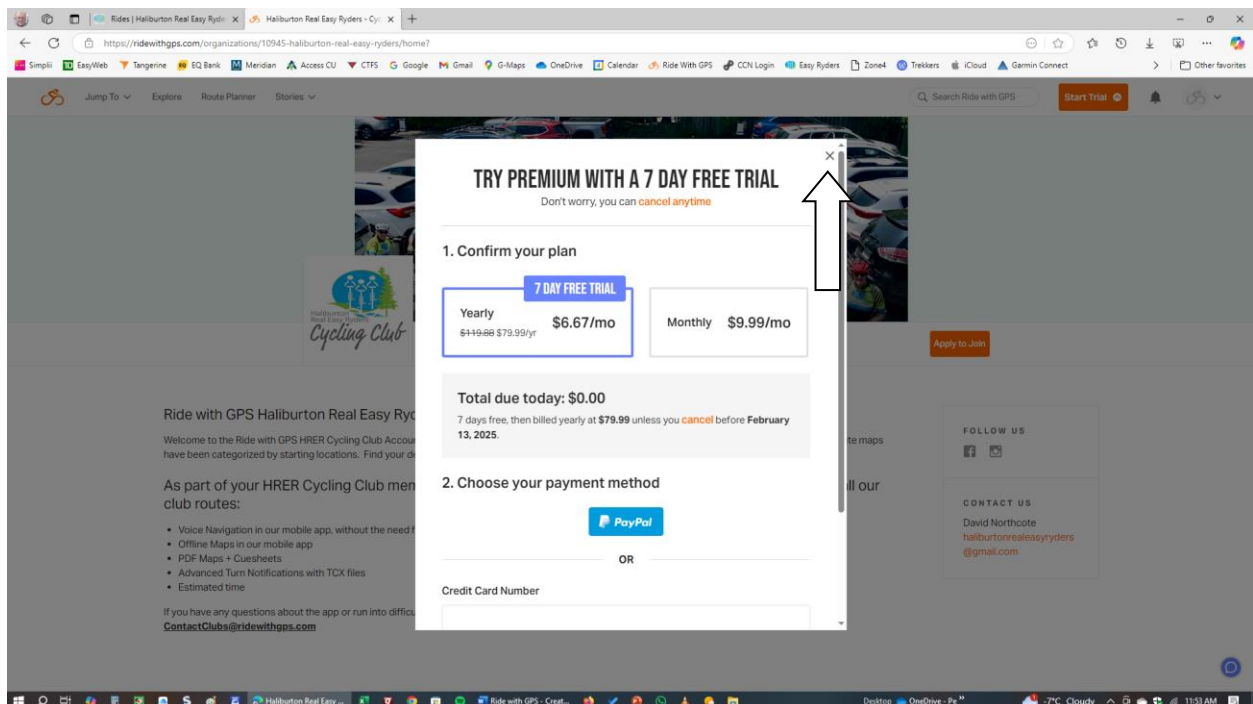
Rides | Haliburton Real Easy Ryde ×
Haliburton Real Easy Ryders - Cy ×
+

https://ridewithgps.com/organizations/10945-haliburton-real-easy-ryders/home?

Simplii EasyWeb Tangerine EQ Bank Meridian Access CU CTFS Google Gmail G-Maps OneDrive Calendar Ride With GPS CCN Login Easy Ryders Zone4 Trekkers iCloud Garmin Connect Other favorites

Jump To Explore Route Planner Stories
Search Ride with GPS
Start Trial

Haliburton Real Easy Ryders
Cycling Club

Apply to Join

Ride with GPS Haliburton Real Easy Ryd

Welcome to the Ride with GPS HRER Cycling Club Accou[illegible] te maps have been categorized by starting locations. Find your d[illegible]

As part of your HRER Cycling Club men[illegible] ll our club routes:

• Voice Navigation in our mobile app, without the need f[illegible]
• Offline Maps in our mobile app
• PDF Maps + Cuesheets
• Advanced Turn Notifications with TCX files
• Estimated time

If you have any questions about the app or run into difficu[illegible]
ContactClubs@ridewithgps.com

FOLLOW US

CONTACT US
David Northcote
haliburtonrealeasyryders
@gmail.com

×
TRY PREMIUM WITH A 7 DAY FREE TRIAL
Don't worry, you can cancel anytime

1. Confirm your plan

7 DAY FREE TRIAL
Yearly
$119.88 $79.99/yr
$6.67/mo

Monthly $9.99/mo

Total due today: $0.00
7 days free, then billed yearly at $79.99 unless you cancel before February 13, 2025.

2. Choose your payment method

PayPal

OR

Credit Card Number

Haliburton Real Easy ... Ride with GPS - Creat... Desktop OneDrive - Pe -7°C Cloudy 11:53 AM